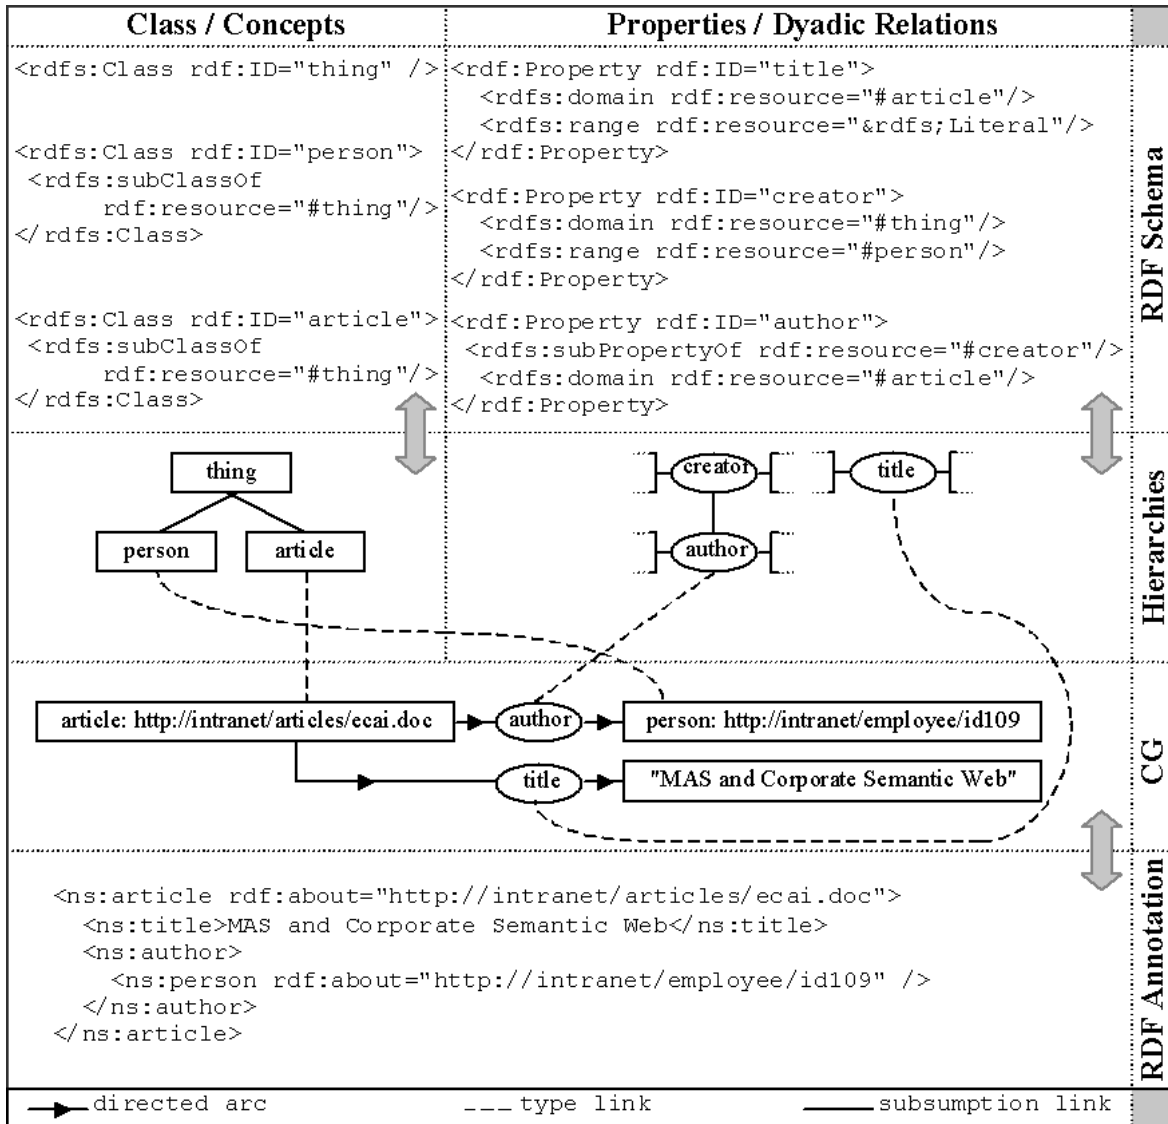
Class / Concepts

Properties / Dyadic Relations

<rdfs:Class rdf:ID="thing" />

<rdfs:Class rdf:ID="person">
<rdfs:subClassOf
rdf:resource="#thing"/>
</rdfs:Class>

<rdfs:Class rdf:ID="article">
<rdfs:subClassOf
rdf:resource="#thing"/>
</rdfs:Class>

<rdf:Property rdf:ID="title">
<rdfs:domain rdf:resource="#article"/>
<rdfs:range rdf:resource="&rdfs;Literal"/>
</rdf:Property>

<rdf:Property rdf:ID="creator">
<rdfs:domain rdf:resource="#thing"/>
<rdfs:range rdf:resource="#person"/>
</rdf:Property>

<rdf:Property rdf:ID="author">
<rdfs:subPropertyOf rdf:resource="#creator"/>
<rdfs:domain rdf:resource="#article"/>
</rdf:Property>

RDF Schema

thing

person

article

creator

title

author

Hierarchies

article: http://intranet/articles/ecai.doc

author

person: http://intranet/employee/id109

title

"MAS and Corporate Semantic Web"

CG

<ns:article rdf:about="http://intranet/articles/ecai.doc">
<ns:title>MAS and Corporate Semantic Web</ns:title>
<ns:author>
<ns:person rdf:about="http://intranet/employee/id109" />
</ns:author>
</ns:article>

RDF Annotation

directed arc

type link

subsumption link